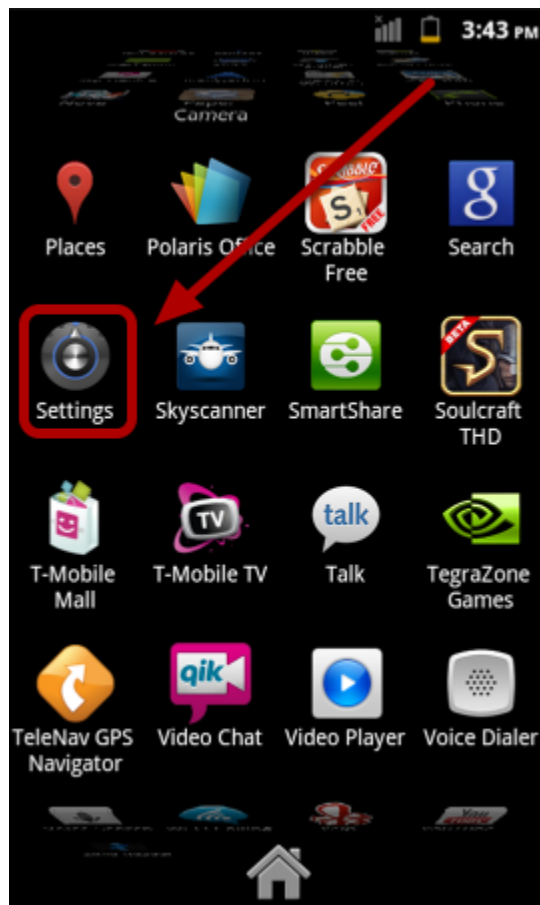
3:43 PM

Camera

Places
Polaris Office
Scrabble Free
Search

Settings
Skyscanner
SmartShare
Soulcraft THD

T-Mobile Mall
T-Mobile TV
Talk
TegraZone Games

TeleNav GPS Navigator
Video Chat
Video Player
Voice Dialer